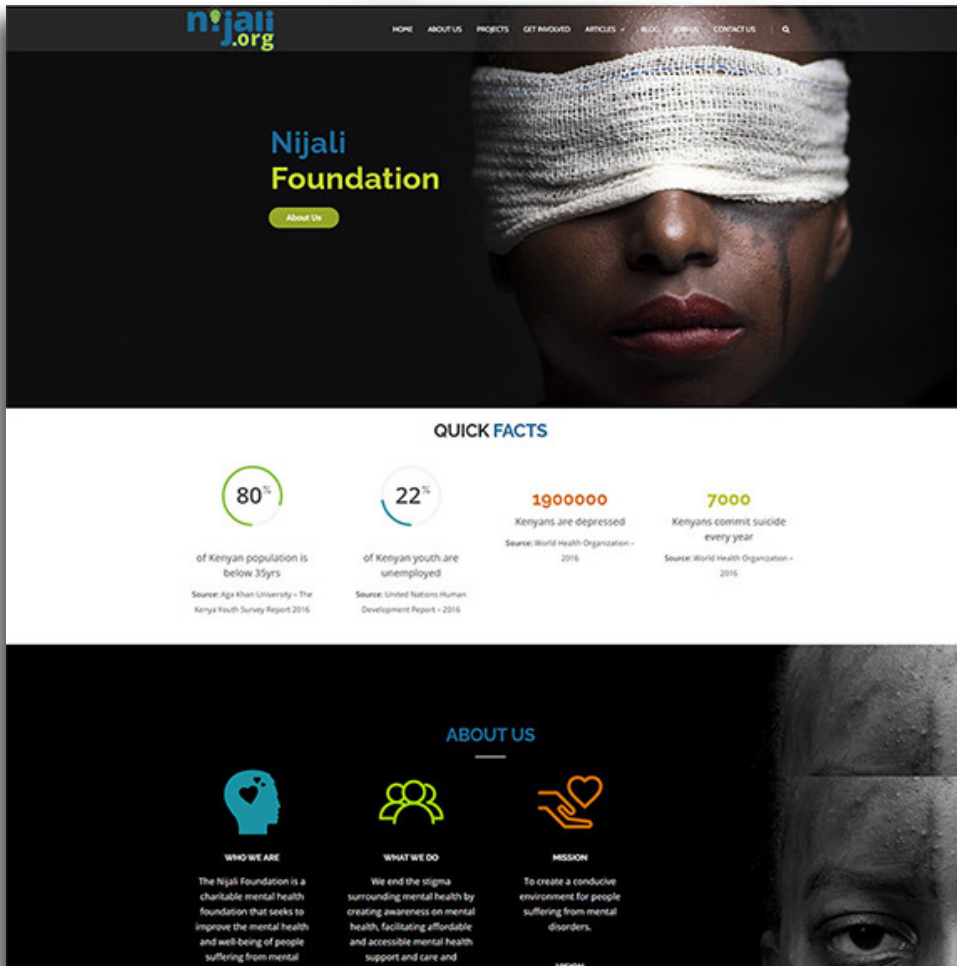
nijali .org

HOME ABOUT US PROJECTS GET INVOLVED ARTICLES BLOG JOIN US CONTACT US

Nijali Foundation

About Us

QUICK FACTS

80%
of Kenyan population is below 35yrs
Source: Aga Khan University - The Kenya Youth Survey Report 2016

22%
of Kenyan youth are unemployed
Source: United Nations Human Development Report - 2016

1900000
Kenyans are depressed
Source: World Health Organization - 2016

7000
Kenyans commit suicide every year
Source: World Health Organization - 2016

ABOUT US

WHO WE ARE
The Nijali Foundation is a charitable mental health foundation that seeks to improve the mental health and well-being of people suffering from mental

WHAT WE DO
We end the stigma surrounding mental health by creating awareness on mental health, facilitating affordable and accessible mental health support and care and

MISSION
To create a conducive environment for people suffering from mental disorders.

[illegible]